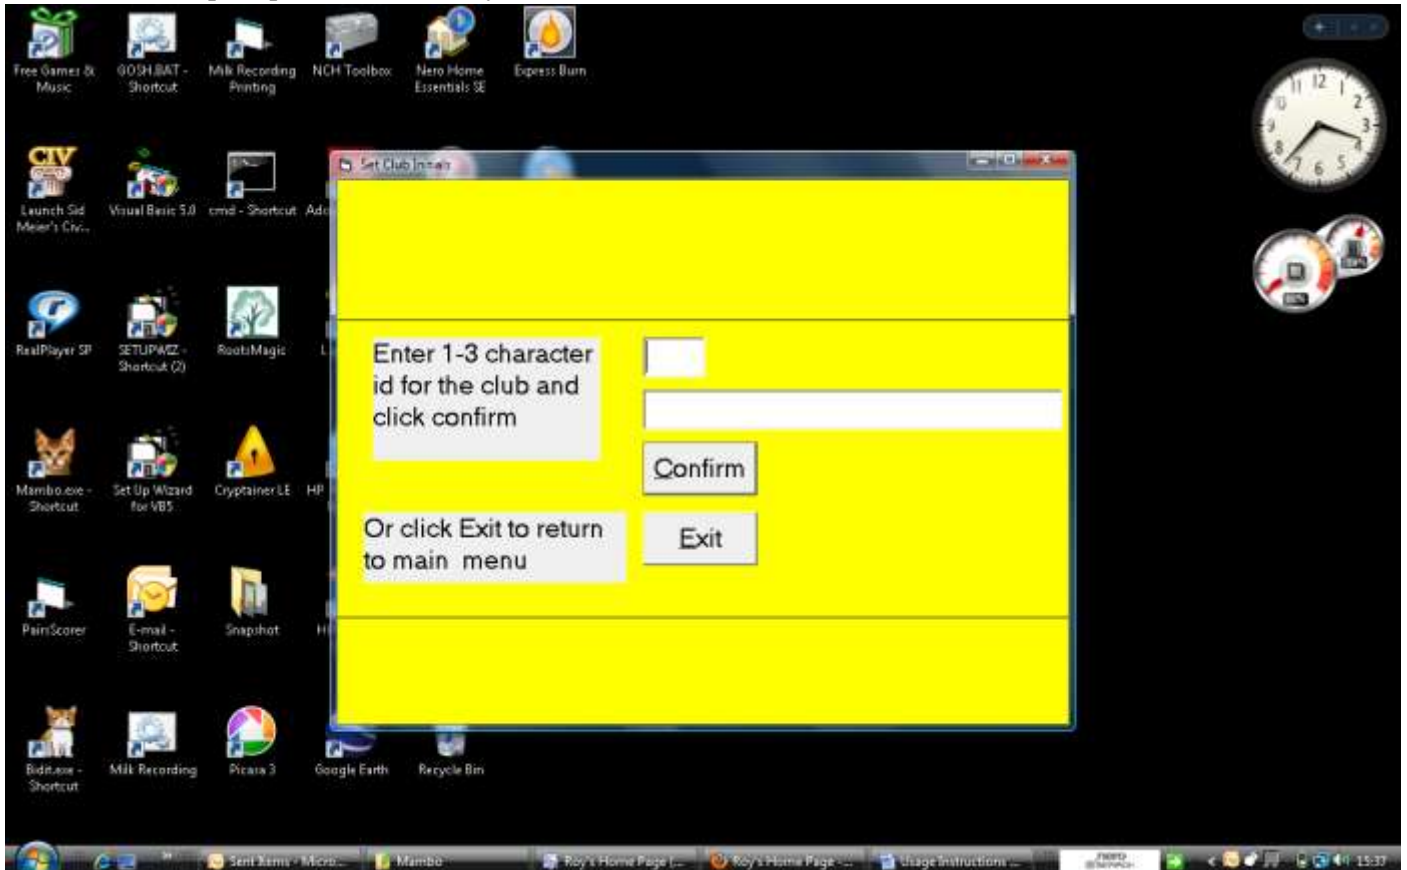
Free Games & Music
GOSH.BAT - Shortcut
Milk Recording Printing
NCH Toolbox
Nero Home Essentials SE
Express Burn

CIV
Launch Sid Meier's Civ...
Visual Basic 5.0
cmd - Shortcut
Ado

RealPlayer SP
SETUPWIZ - Shortcut (2)
RootsMagic

Mambo.exe - Shortcut
Set Up Wizard for VB5
Cryptainer LE
HP

PairsScorer
E-mail - Shortcut
Snapshot

Bidit.exe - Shortcut
Milk Recording
Picasa 3
Google Earth
Recycle Bin

Set Club Initials

Enter 1-3 character id for the club and click confirm

Confirm

Or click Exit to return to main menu

Exit

Sent Items - Micro...
Mambo
Roy's Home Page (...
Roy's Home Page -...
Usage Instructions ...
15:37